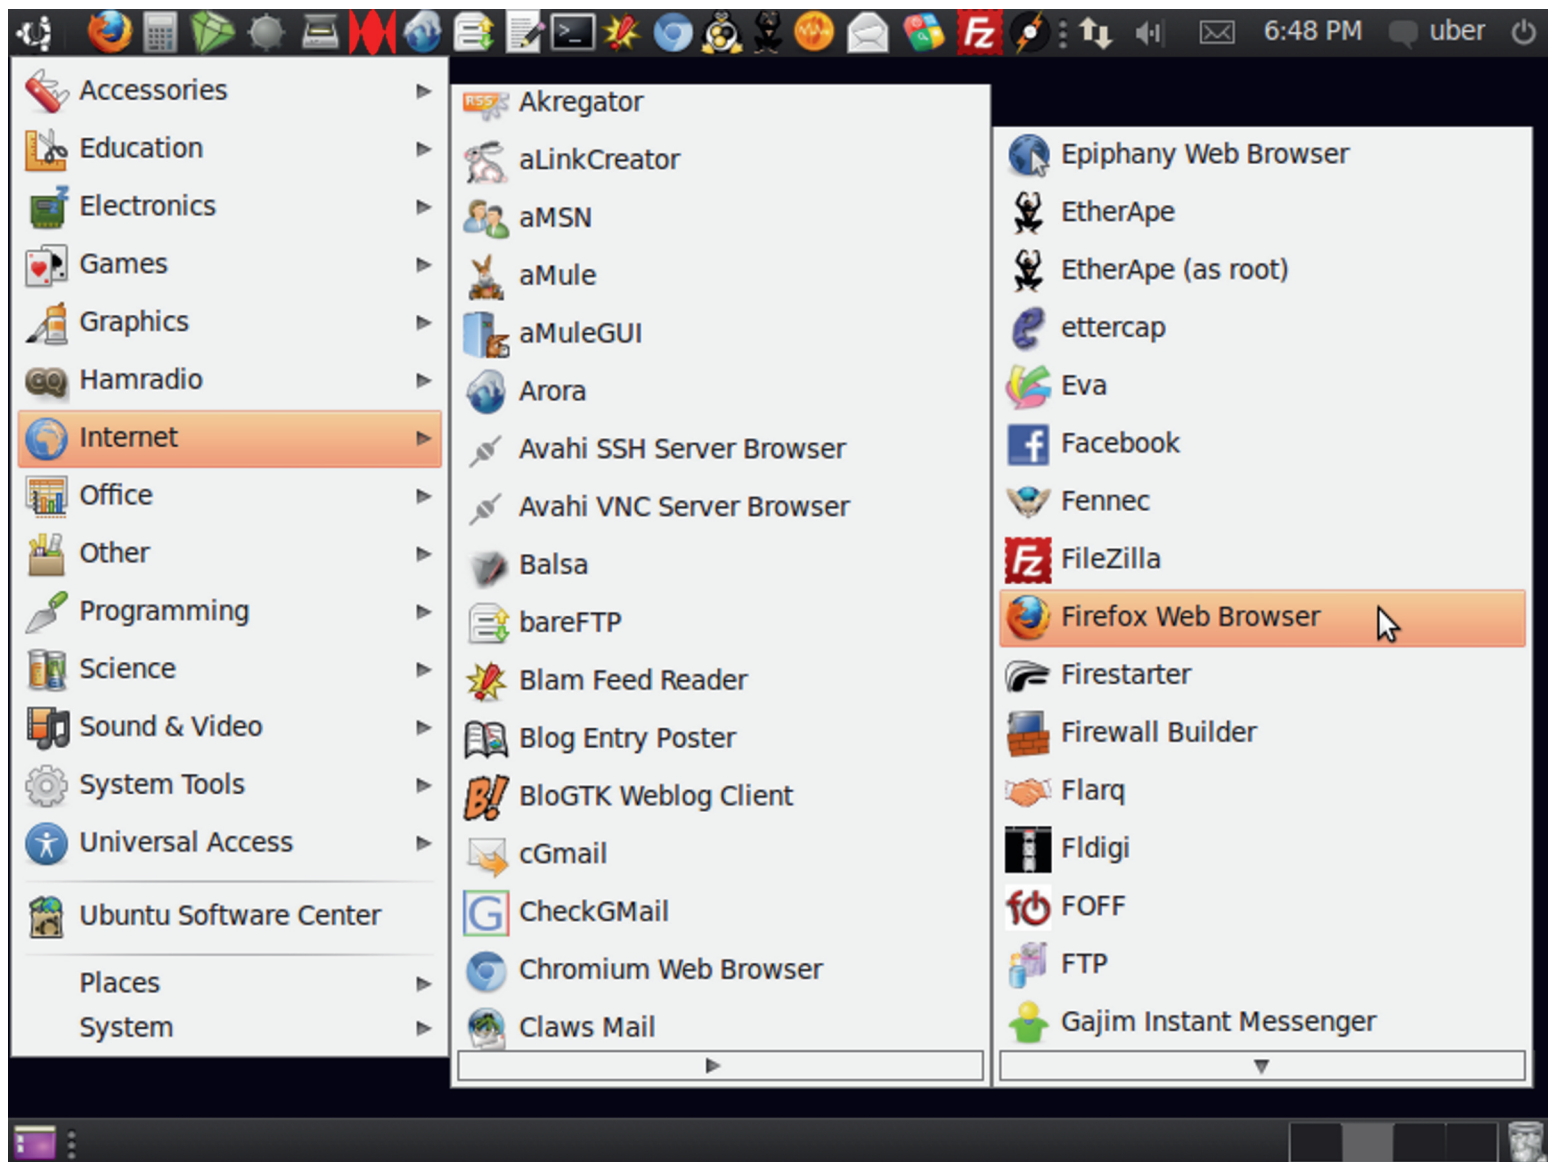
6:48 PM uber

Accessories
Education
Electronics
Games
Graphics
Hamradio
Internet
Office
Other
Programming
Science
Sound & Video
System Tools
Universal Access

Ubuntu Software Center

Places
System

Akregator
aLinkCreator
aMSN
aMule
aMuleGUI
Arora
Avahi SSH Server Browser
Avahi VNC Server Browser
Balsa
bareFTP
Blam Feed Reader
Blog Entry Poster
BloGTK Weblog Client
cGmail
CheckGMail
Chromium Web Browser
Claws Mail

Epiphany Web Browser
EtherApe
EtherApe (as root)
ettercap
Eva
Facebook
Fennec
FileZilla
Firefox Web Browser
Firestarter
Firewall Builder
Flarq
Fldigi
FOFF
FTP
Gajim Instant Messenger